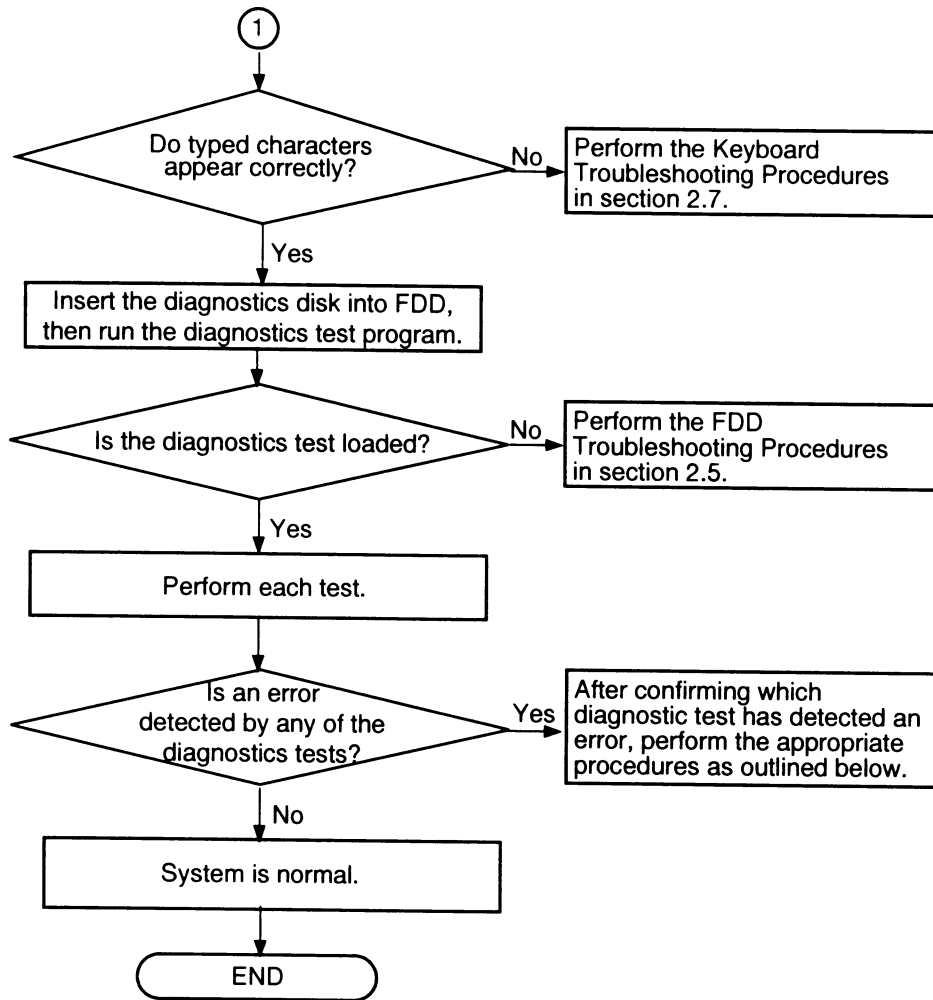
1

Do typed characters appear correctly?

No

Perform the Keyboard Troubleshooting Procedures in section 2.7.

Yes

Insert the diagnostics disk into FDD, then run the diagnostics test program.

Is the diagnostics test loaded?

No

Perform the FDD Troubleshooting Procedures in section 2.5.

Yes

Perform each test.

Is an error detected by any of the diagnostics tests?

Yes

After confirming which diagnostic test has detected an error, perform the appropriate procedures as outlined below.

No

System is normal.

END